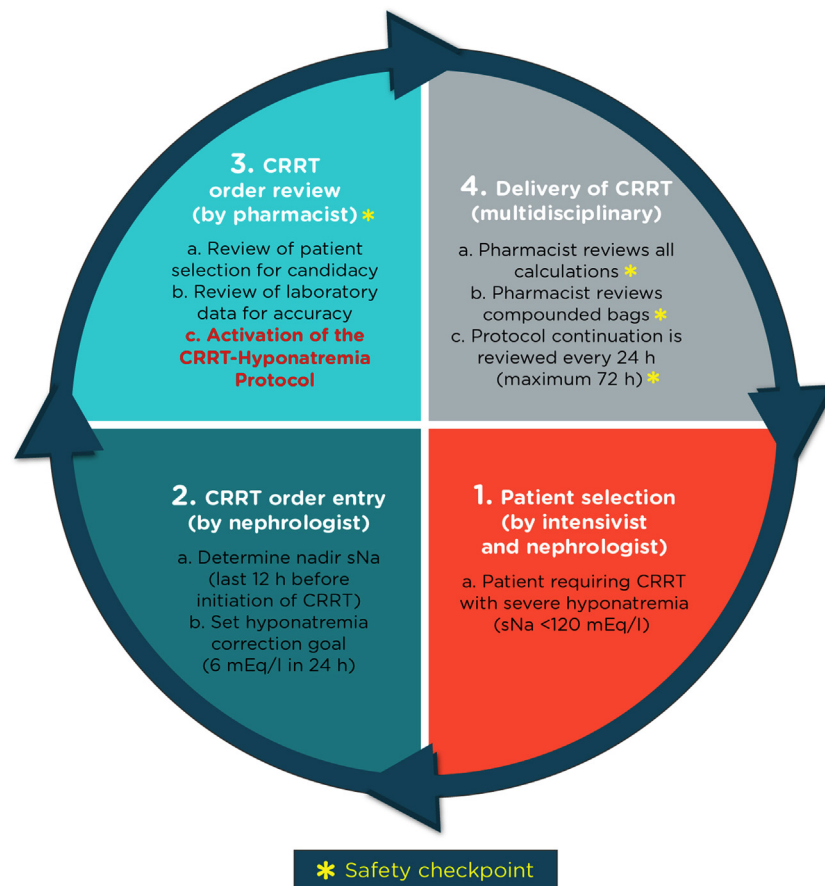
3. CRRT order review (by pharmacist) *

a. Review of patient selection for candidacy
b. Review of laboratory data for accuracy
c. Activation of the CRRT-Hyponatremia Protocol

4. Delivery of CRRT (multidisciplinary)

a. Pharmacist reviews all calculations *
b. Pharmacist reviews compounded bags *
c. Protocol continuation is reviewed every 24 h (maximum 72 h) *

2. CRRT order entry (by nephrologist)

a. Determine nadir sNa (last 12 h before initiation of CRRT)
b. Set hyponatremia correction goal (6 mEq/l in 24 h)

1. Patient selection (by intensivist and nephrologist)

a. Patient requiring CRRT with severe hyponatremia (sNa <120 mEq/l)

* Safety checkpoint